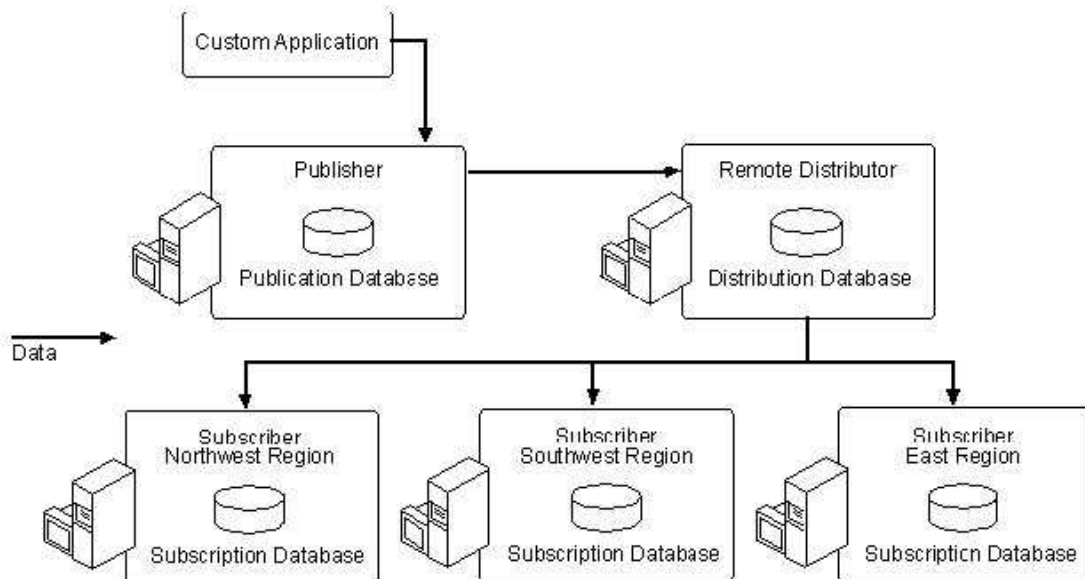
Custom Application

Publisher

Publication Database

Remote Distributor

Distribution Database

Data

Subscriber
Northwest Region

Subscription Database

Subscriber
Southwest Region

Subscription Database

Subscriber
East Region

Subscription Database